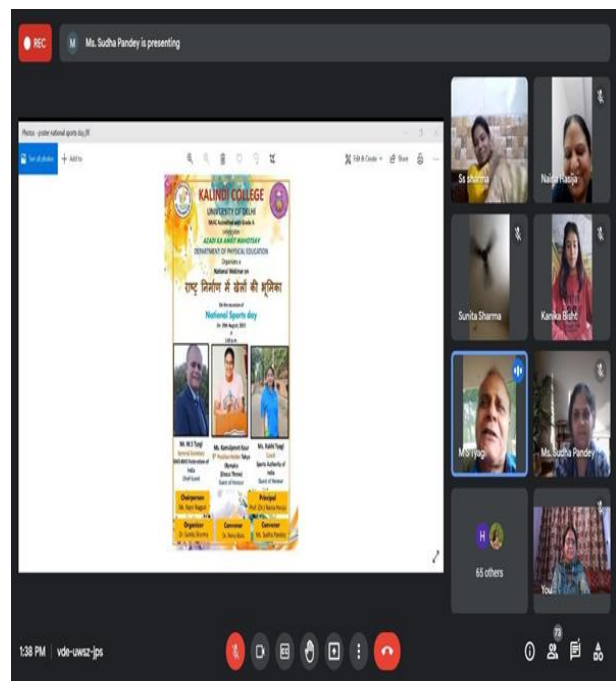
REC

M Ms. Sudha Pandey is presenting

Photos - poster national sports day_01

See all photos + Add to

Edit & Create Share

KALINDI COLLEGE
UNIVERSITY OF DELHI
NAAC Accredited with Grade A
celebrates
AZADI KA AMRIT MAHOTSAV
DEPARTMENT OF PHYSICAL EDUCATION
Organises a
National Webinar on
राष्ट्र निर्माण में खेलों की भूमिका
On the occasion of
National Sports day
On 29th August, 2021
at
3:00 p.m.

Mr. M.S Tyagi
General Secretary
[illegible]
Chief Guest

Ms. Kamalpreet Kaur
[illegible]
Olympics
(Discus Throw)
Guest of Honour

Ms. Rakhi Tyagi
Coach
Sports Authority of India
Guest of Honour

Chairperson
Ms. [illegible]

Principal
Prof. (Dr.) Naina Hasija

Organiser
Dr. Sunita Sharma

Convener
Dr. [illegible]

Convener
Ms. Sudha Pandey

Ss sharma

Naina Hasija

Sunita Sharma

Kanika Bisht

M S Tyagi

Ms. Sudha Pandey

H

65 others

You

1:38 PM | vde-uwsz-jps

73